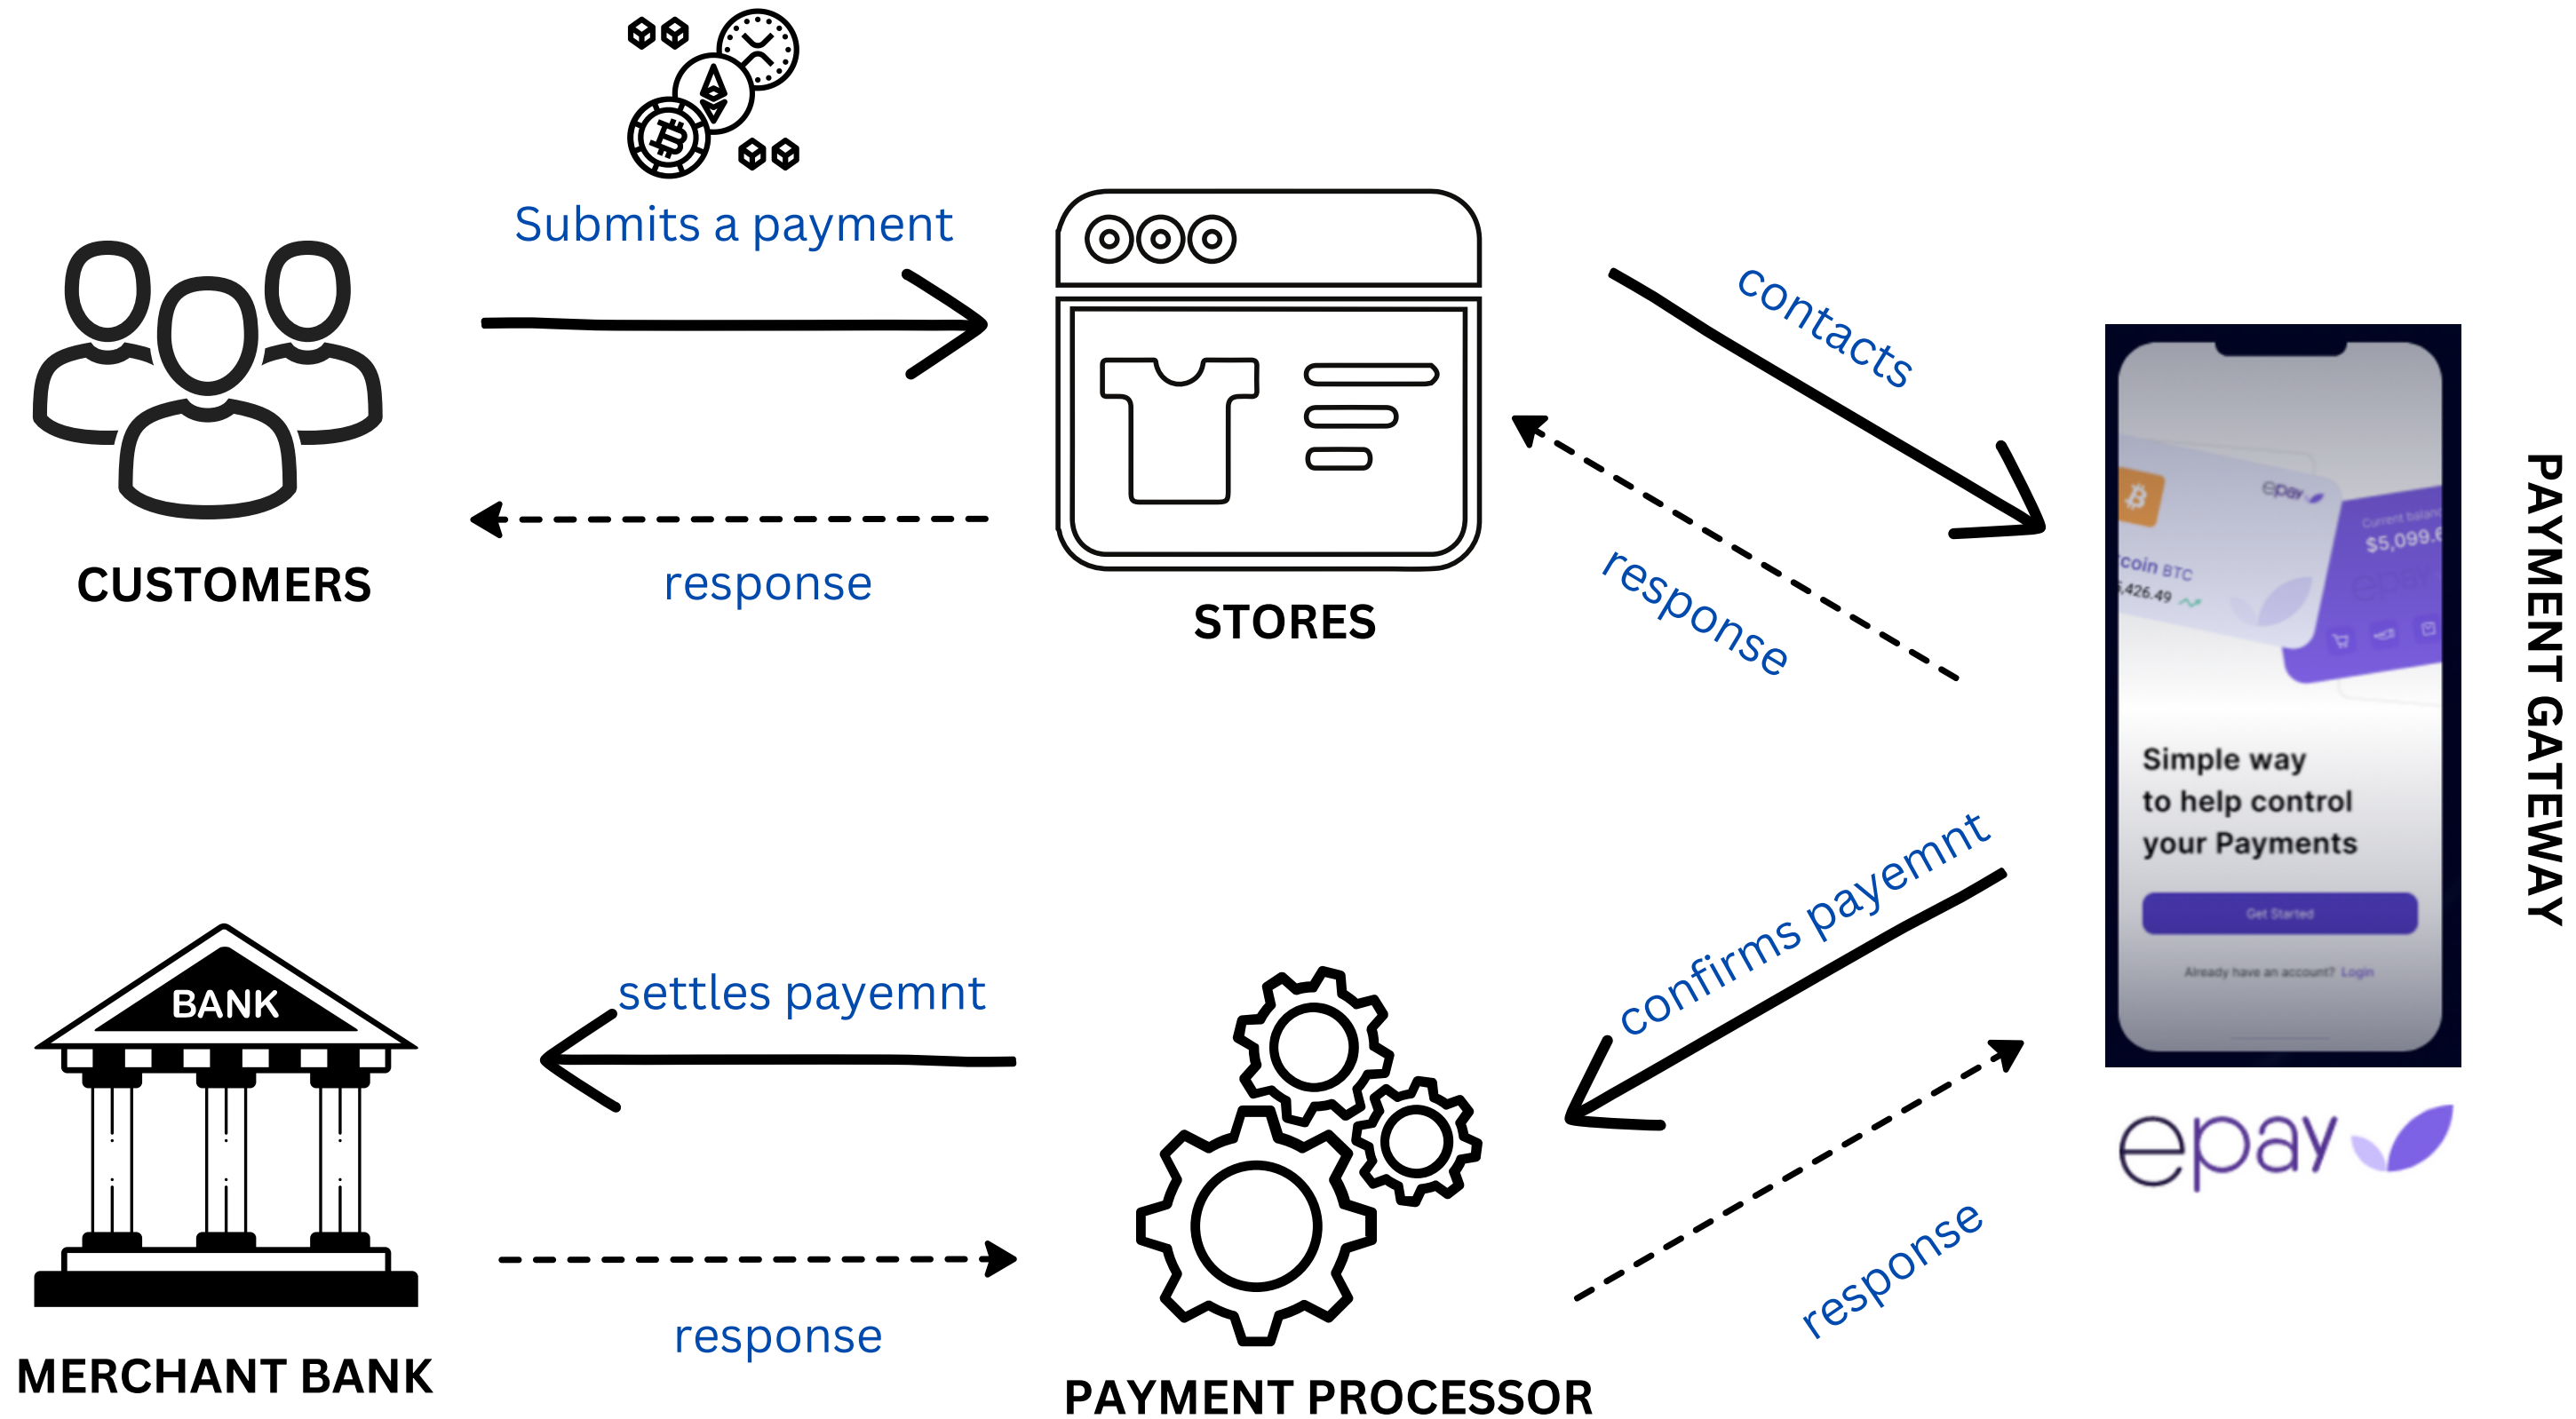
Submits a payment

CUSTOMERS

response

STORES

contacts

response

epay

coin BTC

$5,099.

Current balance

Simple way to help control your Payments

Get Started

Already have an account? Login

PAYMENT GATEWAY

epay

BANK

MERCHANT BANK

settles payemnt

response

confirms payemnt

response

PAYMENT PROCESSOR